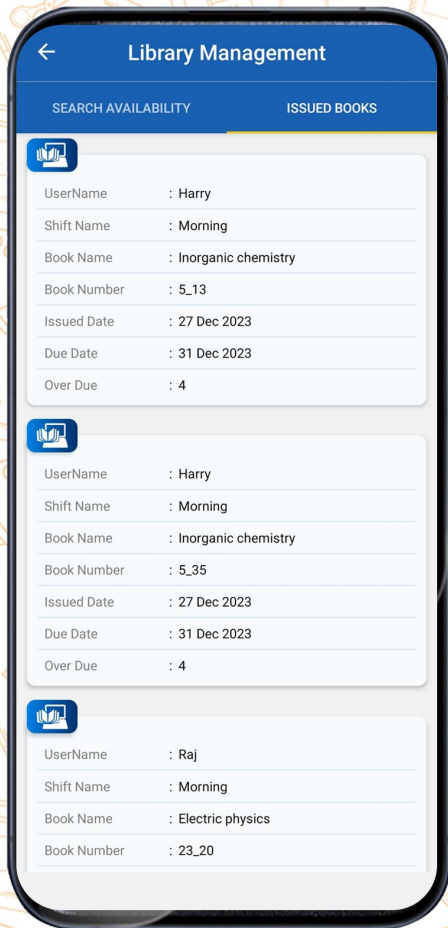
Library Management

SEARCH AVAILABILITY

ISSUED BOOKS

| UserName | : Harry |
|---|---|
| Shift Name | : Morning |
| Book Name | : Inorganic chemistry |
| Book Number | : 5_13 |
| Issued Date | : 27 Dec 2023 |
| Due Date | : 31 Dec 2023 |
| Over Due | : 4 |

| UserName | : Harry |
|---|---|
| Shift Name | : Morning |
| Book Name | : Inorganic chemistry |
| Book Number | : 5_35 |
| Issued Date | : 27 Dec 2023 |
| Due Date | : 31 Dec 2023 |
| Over Due | : 4 |

| UserName | : Raj |
|---|---|
| Shift Name | : Morning |
| Book Name | : Electric physics |
| Book Number | : 23_20 |